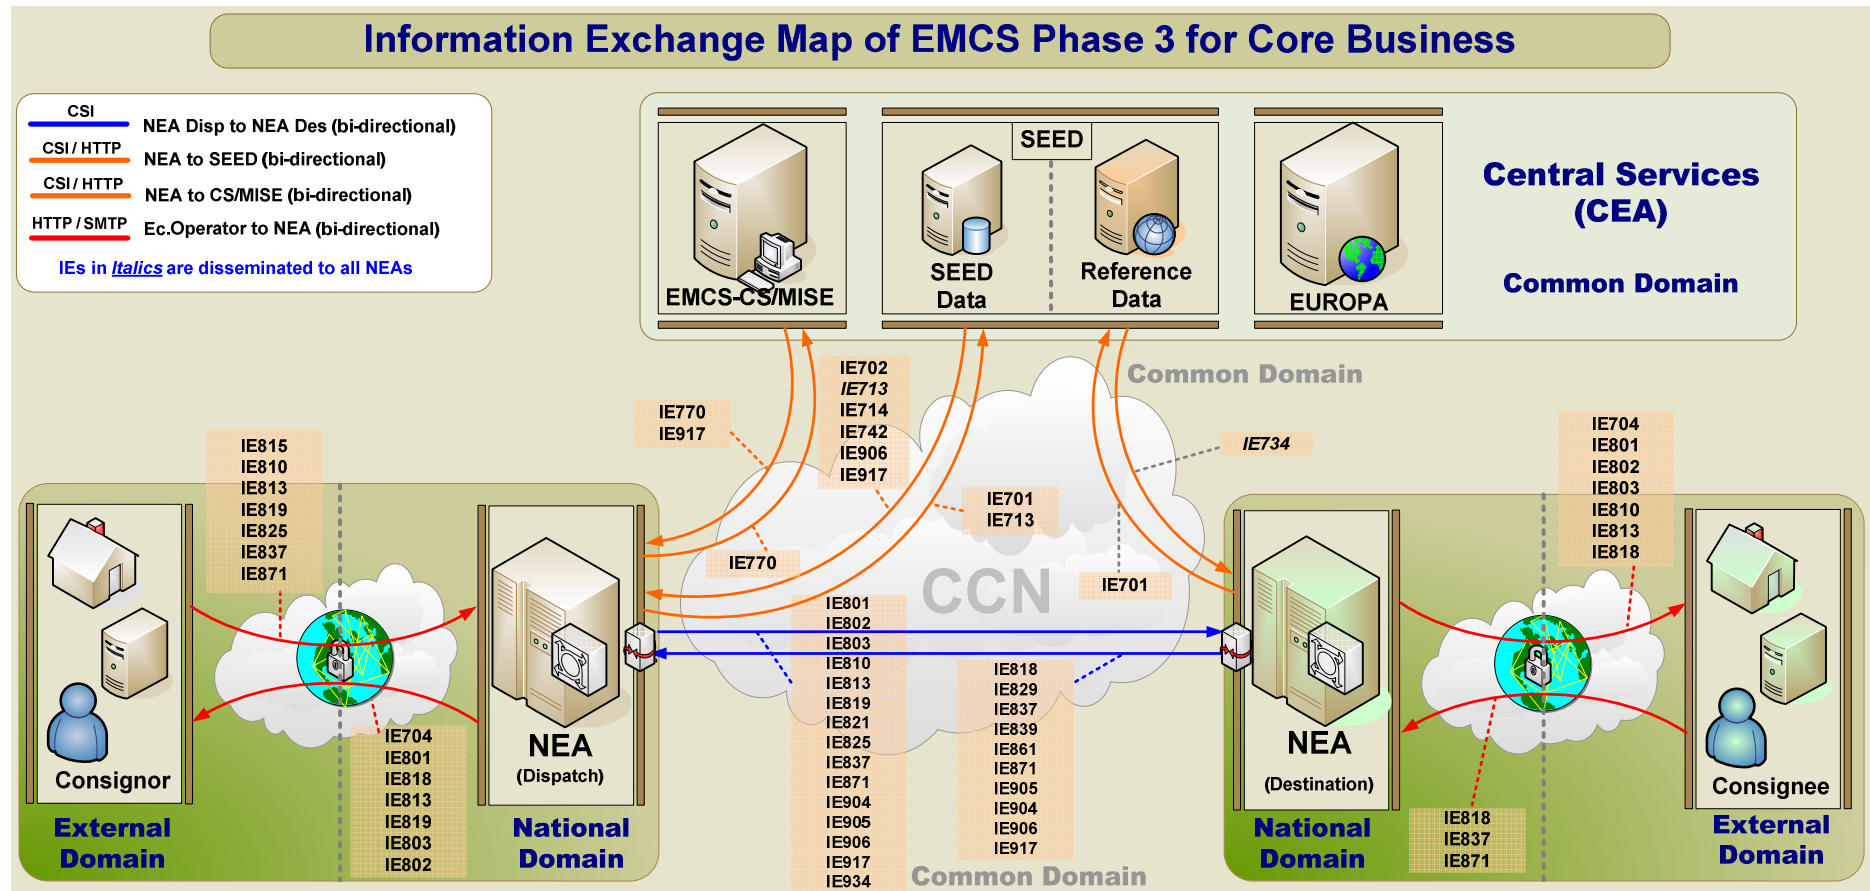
Information Exchange Map of EMCS Phase 3 for Core Business

CSI
NEA Disp to NEA Des (bi-directional)
CSI / HTTP
NEA to SEED (bi-directional)
CSI / HTTP
NEA to CS/MISE (bi-directional)
HTTP / SMTP
Ec.Operator to NEA (bi-directional)
IEs in *Italics* are disseminated to all NEAs

EMCS-CS/MISE
SEED
SEED Data
Reference Data
EUROPA
Central Services (CEA)
Common Domain

Common Domain

IE770
IE917

IE702
*IE713*
IE714
IE742
IE906
IE917

*IE734*

IE701
IE713

IE770

IE701

CCN

IE815
IE810
IE813
IE819
IE825
IE837
IE871

IE704
IE801
IE802
IE803
IE810
IE813
IE818

IE801
IE802
IE803
IE810
IE813
IE819
IE821
IE825
IE837
IE871
IE904
IE905
IE906
IE917
IE934

IE818
IE829
IE837
IE839
IE861
IE871
IE905
IE904
IE906
IE917

IE704
IE801
IE818
IE813
IE819
IE803
IE802

IE818
IE837
IE871

Consignor
External Domain
NEA
(Dispatch)
National Domain
NEA
(Destination)
National Domain
Consignee
External Domain
Common Domain